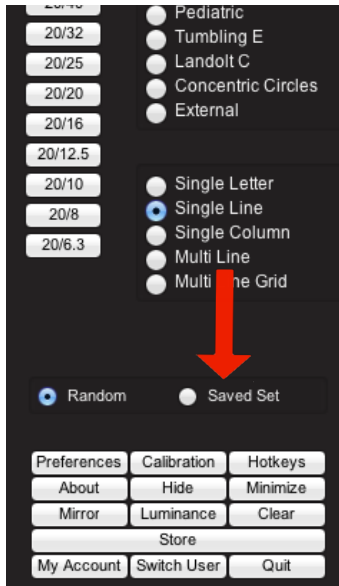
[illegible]
20/32
20/25
20/20
20/16
20/12.5
20/10
20/8
20/6.3

Pediatric
Tumbling E
Landolt C
Concentric Circles
External

Single Letter
Single Line
Single Column
Multi Line
Multi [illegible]e Grid

Random
Saved Set

Preferences
Calibration
Hotkeys
About
Hide
Minimize
Mirror
Luminance
Clear
Store
My Account
Switch User
Quit